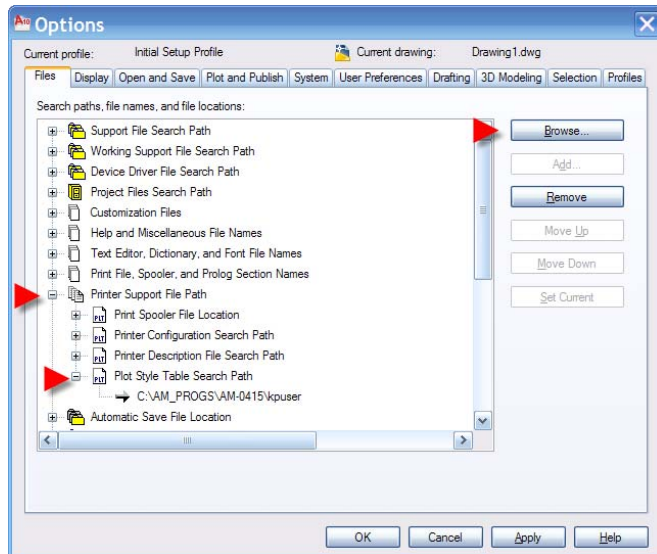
Options

Current profile: Initial Setup Profile

Current drawing: Drawing1.dwg

Files | Display | Open and Save | Plot and Publish | System | User Preferences | Drafting | 3D Modeling | Selection | Profiles

Search paths, file names, and file locations:

Support File Search Path
Working Support File Search Path
Device Driver File Search Path
Project Files Search Path
Customization Files
Help and Miscellaneous File Names
Text Editor, Dictionary, and Font File Names
Print File, Spooler, and Prolog Section Names
Printer Support File Path
Print Spooler File Location
Printer Configuration Search Path
Printer Description File Search Path
Plot Style Table Search Path
C:\AM_PROGS\AM-0415\kpuser
Automatic Save File Location

Browse...
Add...
Remove
Move Up
Move Down
Set Current

OK
Cancel
Apply
Help